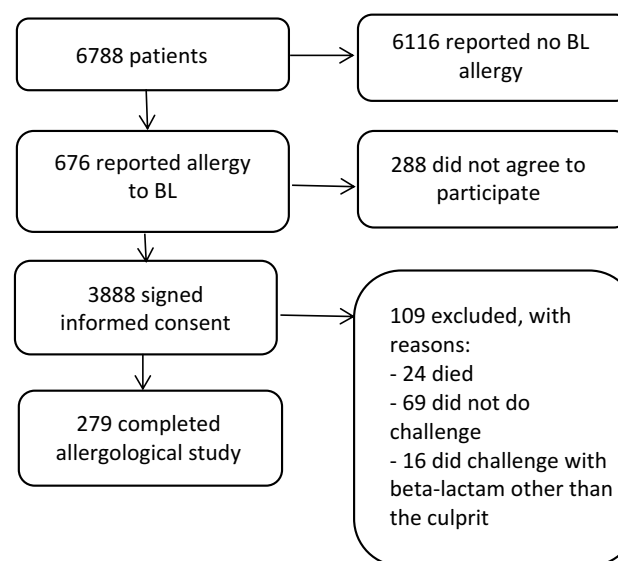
6788 patients

6116 reported no BL allergy

676 reported allergy to BL

288 did not agree to participate

3888 signed informed consent

109 excluded, with reasons:
- 24 died
- 69 did not do challenge
- 16 did challenge with beta-lactam other than the culprit

279 completed allergological study